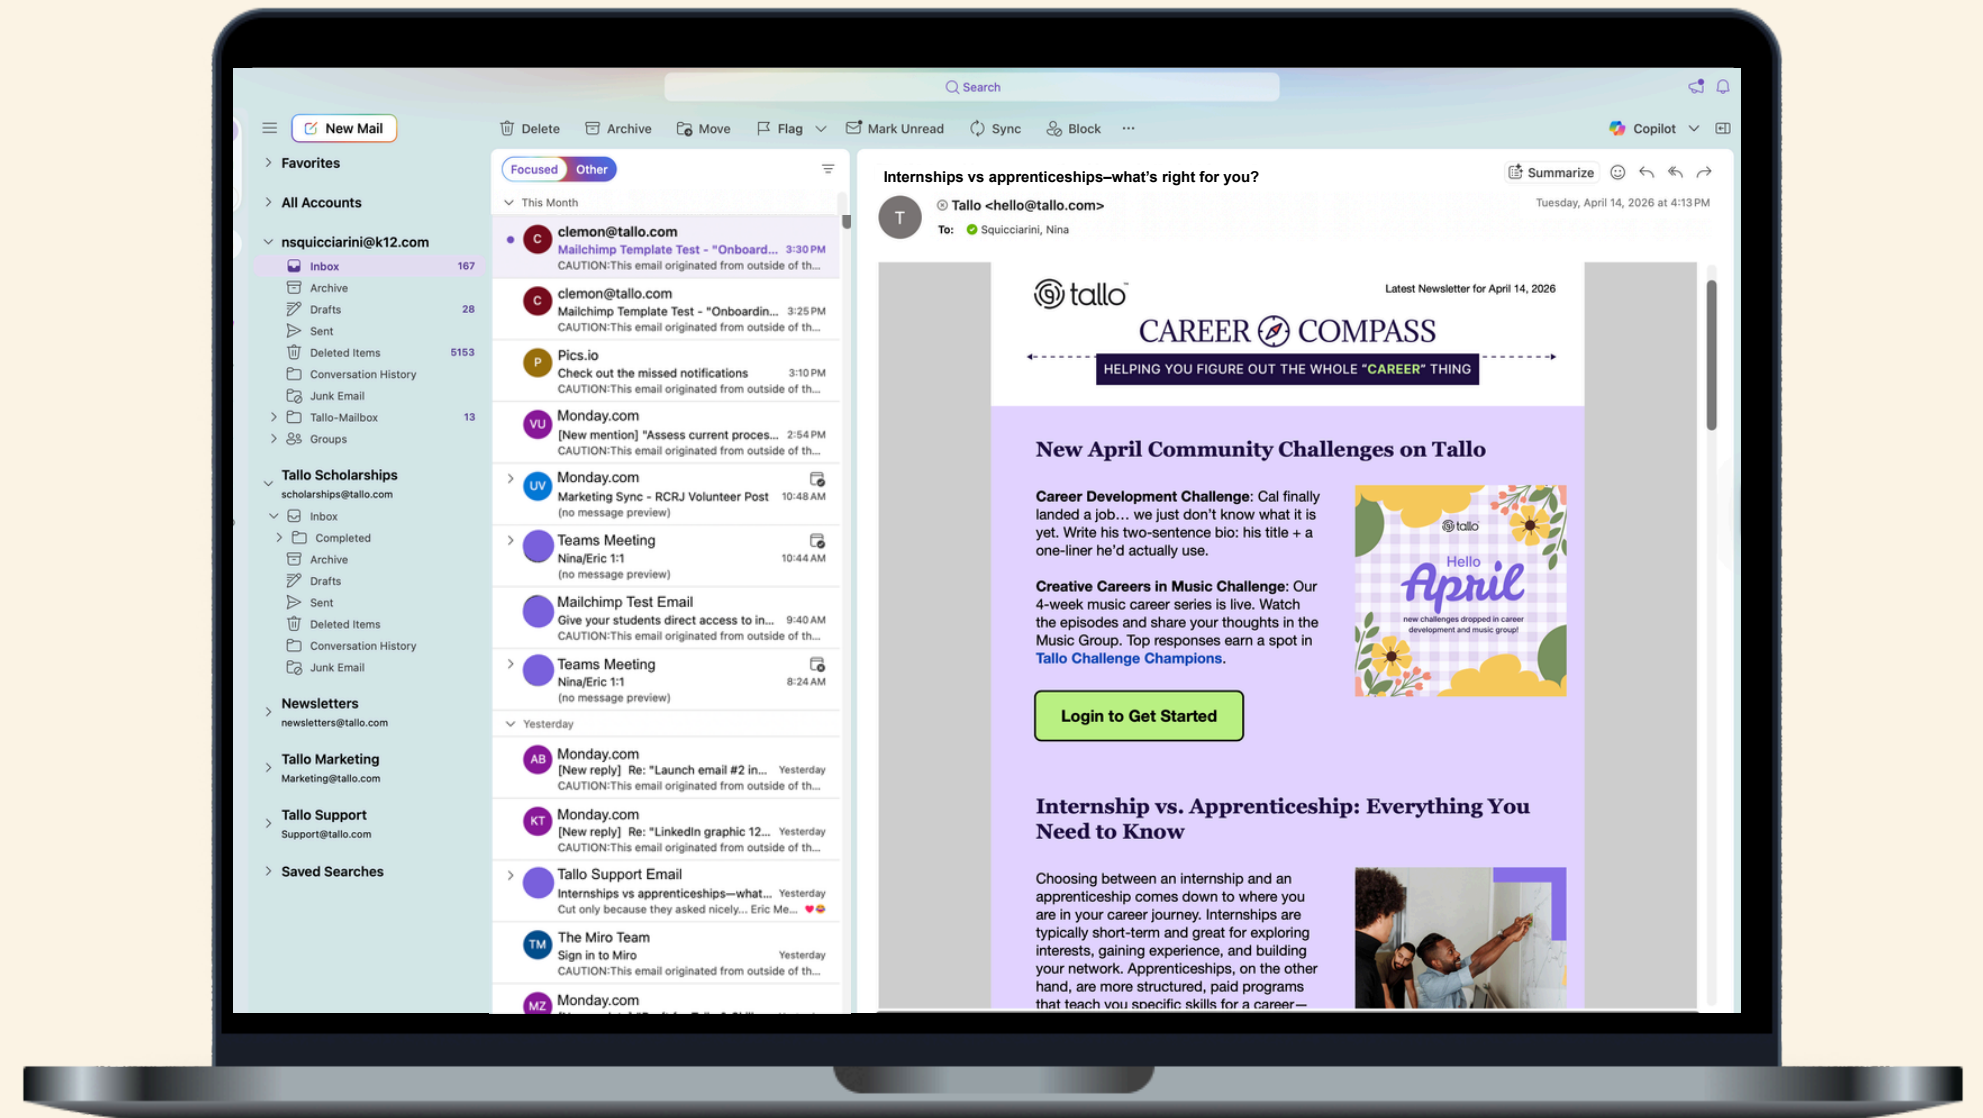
Search

New Mail

Delete Archive Move Flag Mark Unread Sync Block ··· Copilot

Favorites

All Accounts

nsquicciarini@k12.com
Inbox 167
Archive
Drafts 28
Sent
Deleted Items 5153
Conversation History
Junk Email
Tallo-Mailbox 13
Groups

Tallo Scholarships
scholarships@tallo.com
Inbox
Completed
Archive
Drafts
Sent
Deleted Items
Conversation History
Junk Email

Newsletters
newsletters@tallo.com

Tallo Marketing
Marketing@tallo.com

Tallo Support
Support@tallo.com

Saved Searches

Focused Other

This Month

C clemon@tallo.com
Mailchimp Template Test - "Onboard... 3:30 PM
CAUTION:This email originated from outside of th...

C clemon@tallo.com
Mailchimp Template Test - "Onboardin... 3:25 PM
CAUTION:This email originated from outside of th...

P Pics.io
Check out the missed notifications 3:10 PM
CAUTION:This email originated from outside of th...

VU Monday.com
[New mention] "Assess current proces... 2:54 PM
CAUTION:This email originated from outside of th...

UV Monday.com
Marketing Sync - RCRJ Volunteer Post 10:48 AM
(no message preview)

Teams Meeting
Nina/Eric 1:1 10:44 AM
(no message preview)

Mailchimp Test Email
Give your students direct access to in... 9:40 AM
CAUTION:This email originated from outside of th...

Teams Meeting
Nina/Eric 1:1 8:24 AM
(no message preview)

Yesterday

AB Monday.com
[New reply] Re: "Launch email #2 in... Yesterday
CAUTION:This email originated from outside of th...

KT Monday.com
[New reply] Re: "LinkedIn graphic 12... Yesterday
CAUTION:This email originated from outside of th...

Tallo Support Email
Internships vs apprenticeships—what... Yesterday
Cut only because they asked nicely... Eric Me...

TM The Miro Team
Sign in to Miro Yesterday
CAUTION:This email originated from outside of th...

MZ Monday.com

Internships vs apprenticeships–what's right for you?

Summarize

T Tallo <hello@tallo.com>
To: Squicciarini, Nina
Tuesday, April 14, 2026 at 4:13 PM

tallo
Latest Newsletter for April 14, 2026

CAREER COMPASS
HELPING YOU FIGURE OUT THE WHOLE "CAREER" THING

New April Community Challenges on Tallo

Career Development Challenge: Cal finally landed a job… we just don't know what it is yet. Write his two-sentence bio: his title + a one-liner he'd actually use.

Creative Careers in Music Challenge: Our 4-week music career series is live. Watch the episodes and share your thoughts in the Music Group. Top responses earn a spot in Tallo Challenge Champions.

tallo
Hello
April
new challenges dropped in career development and music group!

Login to Get Started

Internship vs. Apprenticeship: Everything You Need to Know

Choosing between an internship and an apprenticeship comes down to where you are in your career journey. Internships are typically short-term and great for exploring interests, gaining experience, and building your network. Apprenticeships, on the other hand, are more structured, paid programs that teach you specific skills for a career—